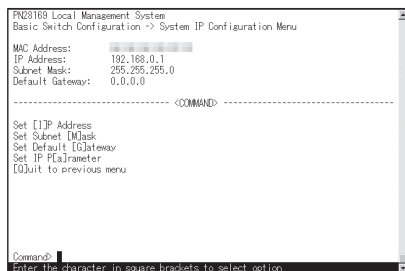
PN28169 Local Management System
Basic Switch Configuration -> System IP Configuration Menu

MAC Address: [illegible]
IP Address: 192.168.0.1
Subnet Mask: 255.255.255.0
Default Gateway: 0.0.0.0

------------------------------- <COMMAND> -------------------------------

Set [I]P Address
Set Subnet [M]ask
Set Default [G]ateway
Set IP P[a]rameter
[Q]uit to previous menu

Command>
Enter the character in square brackets to select option